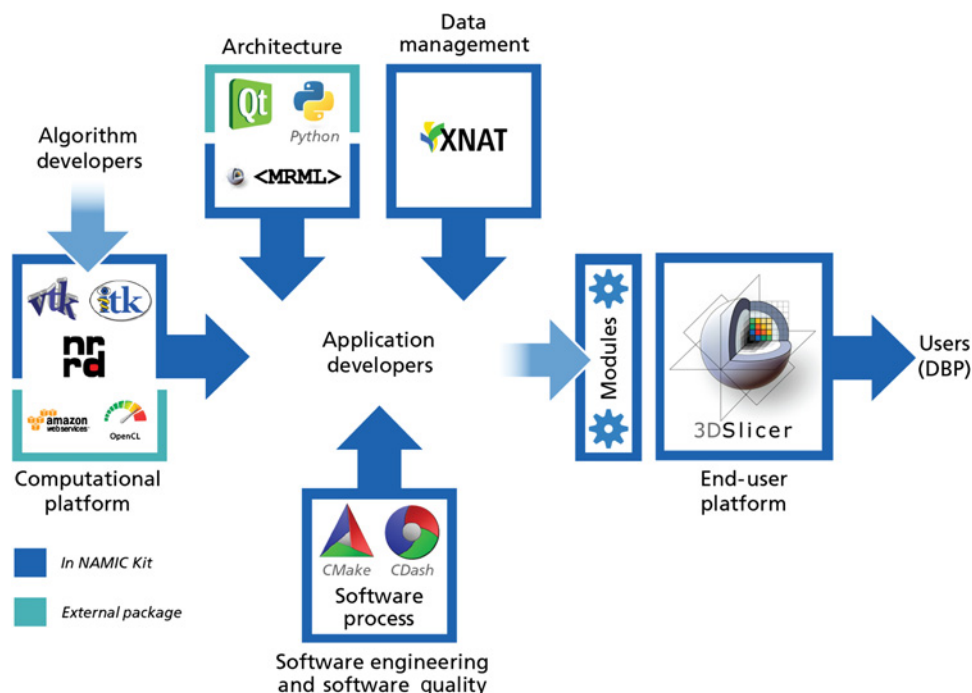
Architecture

Data management

Qt

Python

<MRML>

XNAT

Algorithm developers

vtk

itk

nrrd

amazon webservices

OpenCL

Computational platform

Application developers

Modules

3DSlicer

End-user platform

Users (DBP)

CMake

CDash

Software process

Software engineering and software quality

In NAMIC Kit

External package